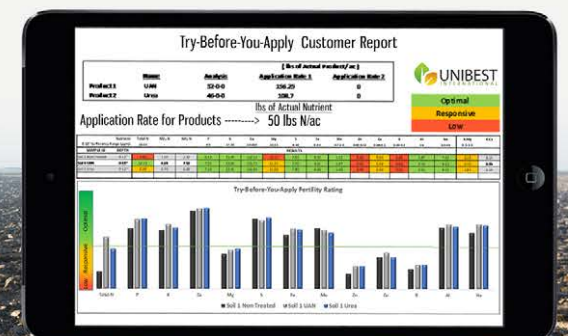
Try-Before-You-Apply Customer Report

[ lbs of Actual Nutrient / ac ]

| | Name | Analysis | Application Rate 1 | Application Rate 2 |
|---|---|---|---|---|
| Product1 | UAN | 32-0-0 | 156.25 | 0 |
| Product2 | Urea | 46-0-0 | 108.7 | 0 |

UNIBEST INTERNATIONAL

Optimal
Responsive
Low

lbs of Actual Nutrient
Application Rate for Products --------> 50 lbs N/ac

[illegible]

Try-Before-You-Apply Fertility Rating

Optimal
Responsive
Low

Total N P K Ca Mg S Fe Mn Zn Cu B Al Na

Soil 1 Non-Treated
Soil 1 UAN
Soil 1 Urea